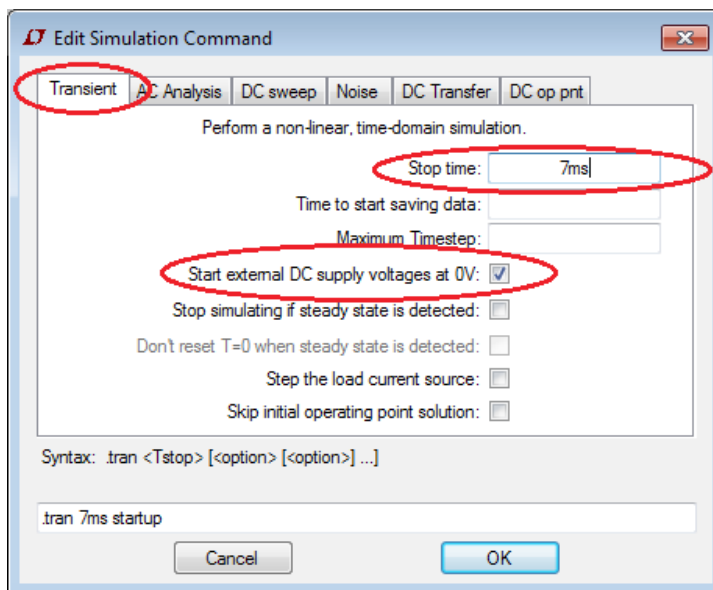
Edit Simulation Command

Transient
AC Analysis
DC sweep
Noise
DC Transfer
DC op pnt

Perform a non-linear, time-domain simulation.

Stop time: 7ms

Time to start saving data:

Maximum Timestep:

Start external DC supply voltages at 0V:

Stop simulating if steady state is detected:

Don't reset T=0 when steady state is detected:

Step the load current source:

Skip initial operating point solution:

Syntax: .tran <Tstop> [<option> [<option>] ...]

.tran 7ms startup

Cancel
OK